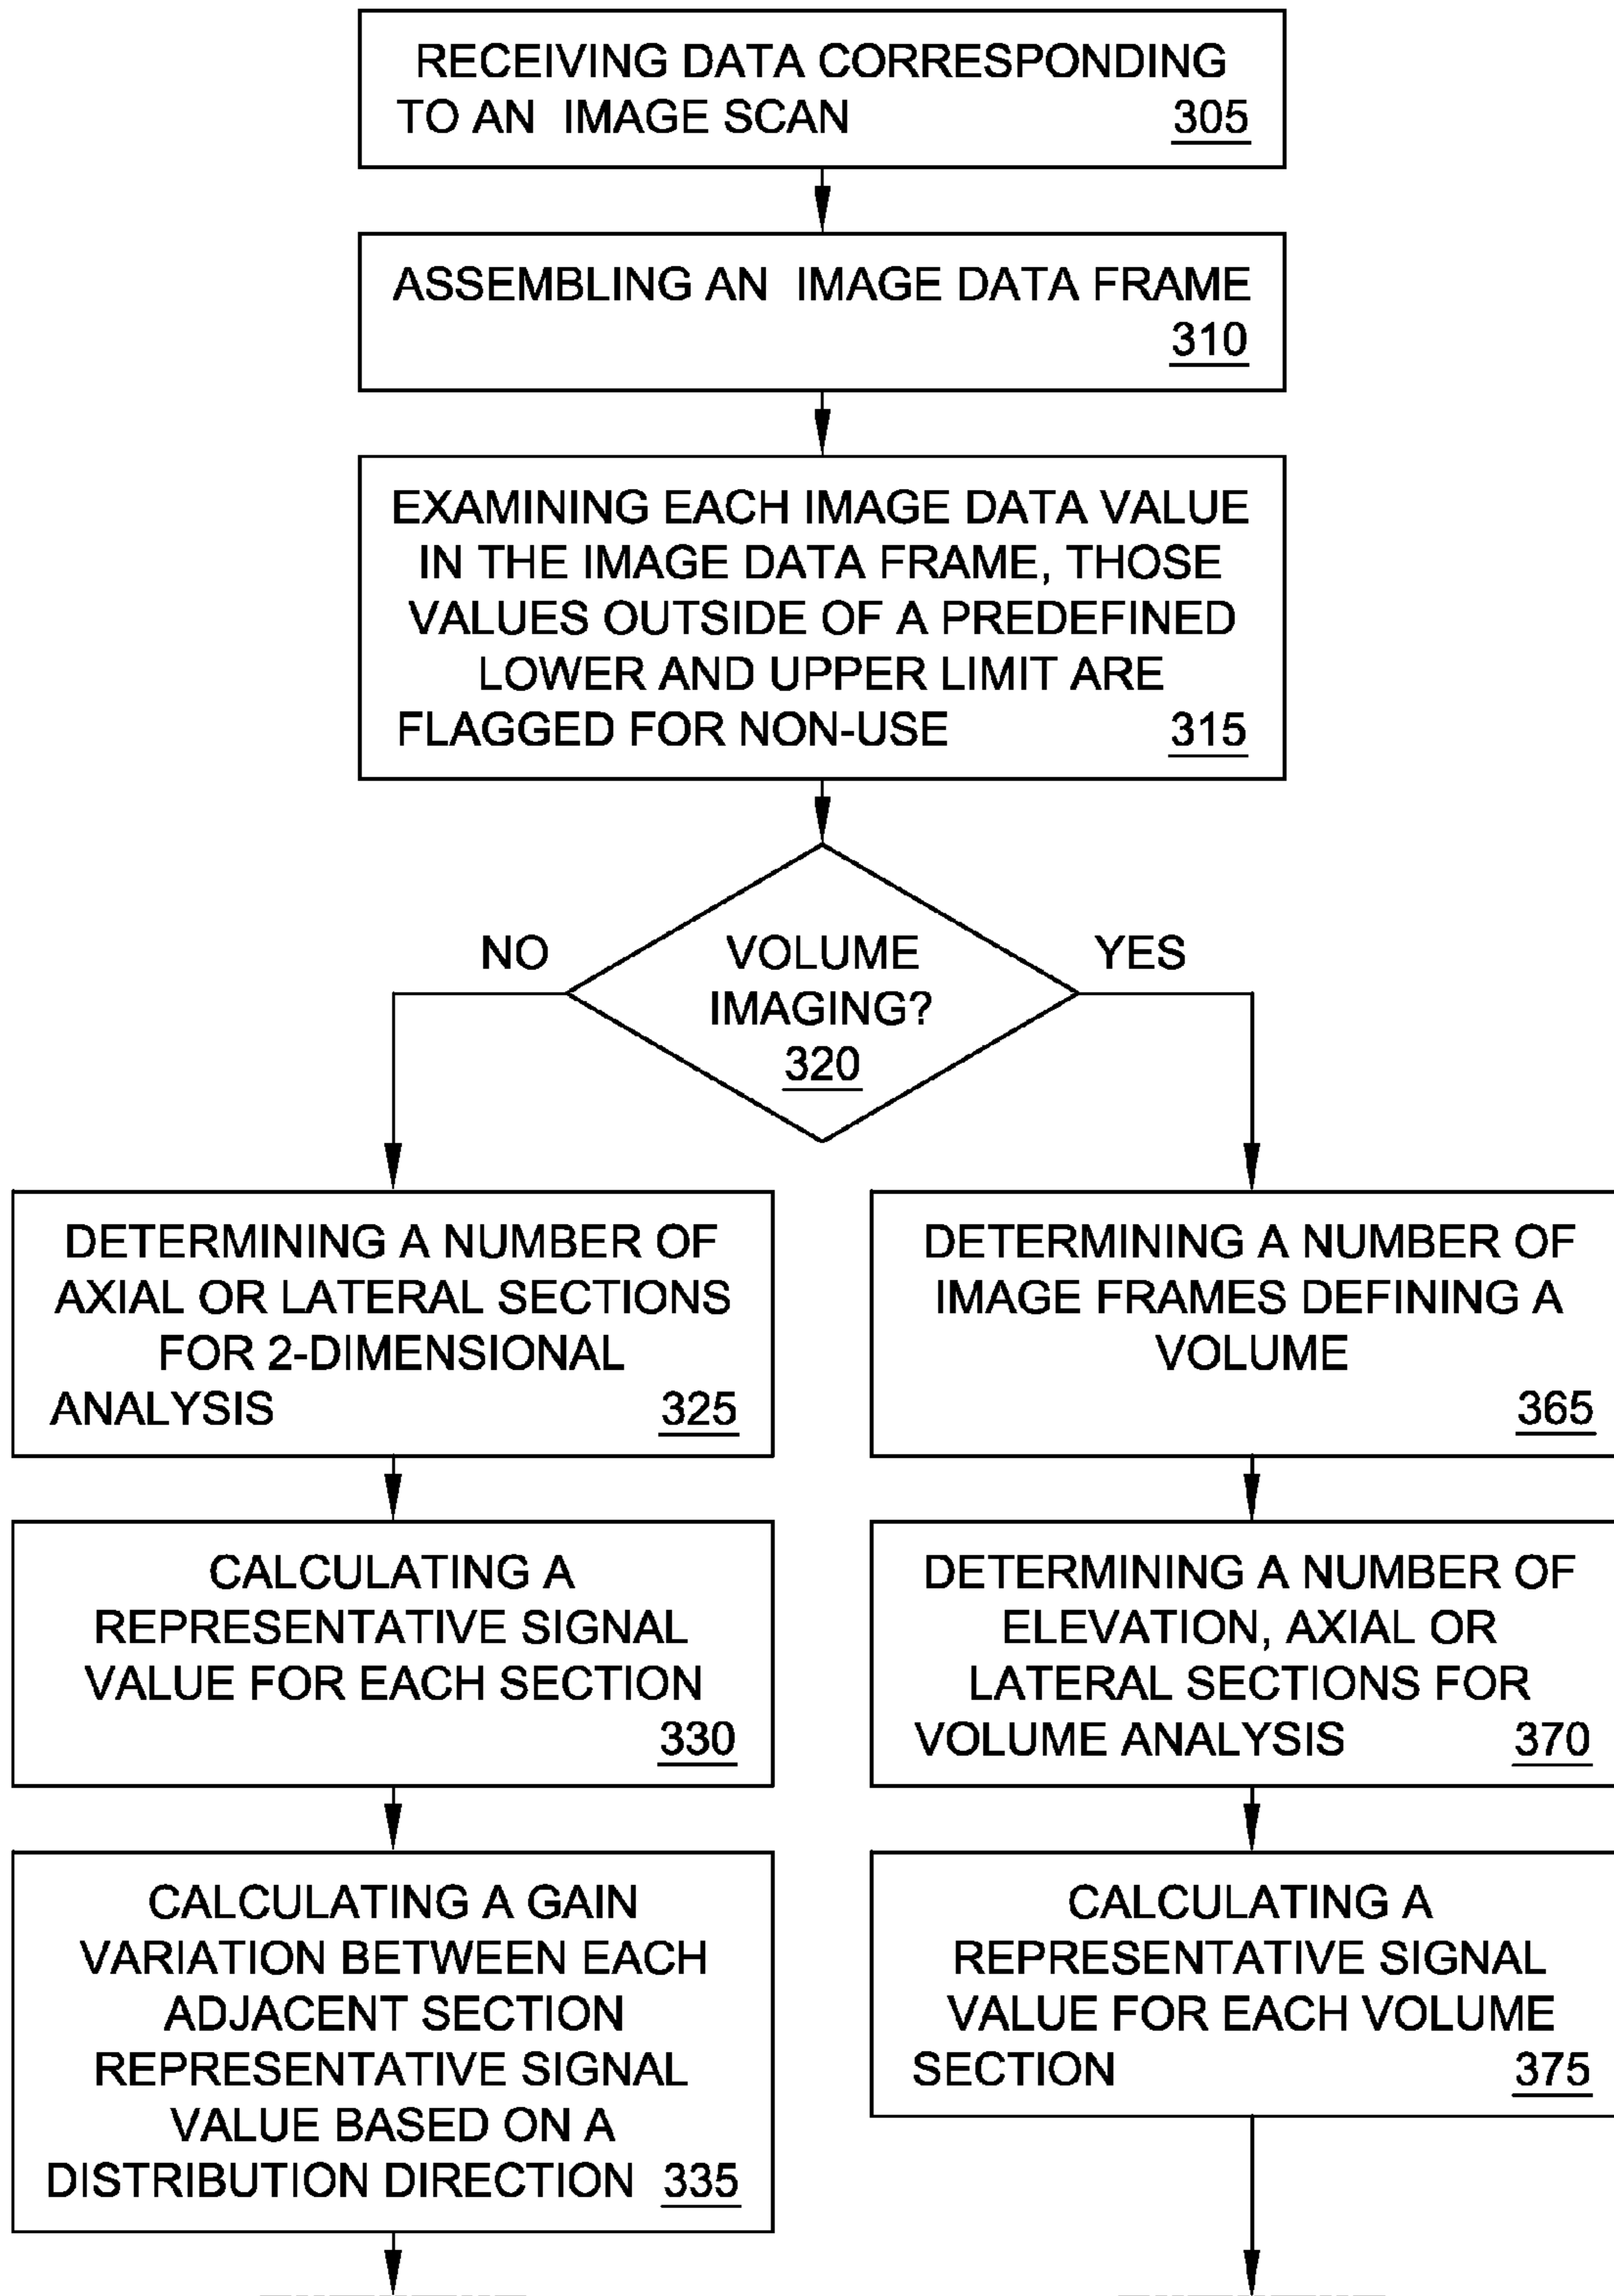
RECEIVING DATA CORRESPONDING TO AN IMAGE SCAN 305

ASSEMBLING AN IMAGE DATA FRAME 310

EXAMINING EACH IMAGE DATA VALUE IN THE IMAGE DATA FRAME, THOSE VALUES OUTSIDE OF A PREDEFINED LOWER AND UPPER LIMIT ARE FLAGGED FOR NON-USE 315

VOLUME IMAGING? 320

NO

YES

DETERMINING A NUMBER OF AXIAL OR LATERAL SECTIONS FOR 2-DIMENSIONAL ANALYSIS 325

CALCULATING A REPRESENTATIVE SIGNAL VALUE FOR EACH SECTION 330

CALCULATING A GAIN VARIATION BETWEEN EACH ADJACENT SECTION REPRESENTATIVE SIGNAL VALUE BASED ON A DISTRIBUTION DIRECTION 335

DETERMINING A NUMBER OF IMAGE FRAMES DEFINING A VOLUME 365

DETERMINING A NUMBER OF ELEVATION, AXIAL OR LATERAL SECTIONS FOR VOLUME ANALYSIS 370

CALCULATING A REPRESENTATIVE SIGNAL VALUE FOR EACH VOLUME SECTION 375